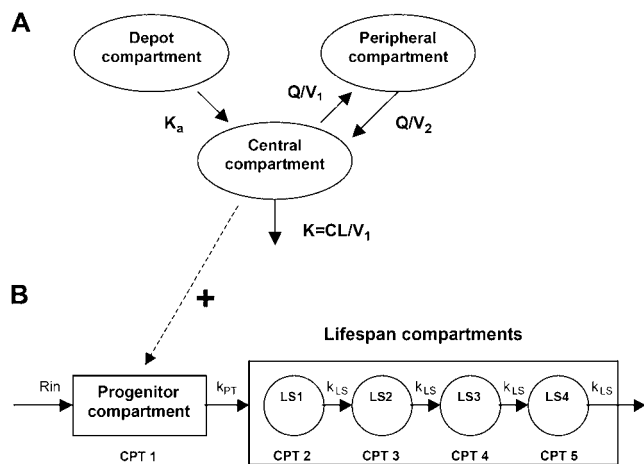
A

Depot compartment

Peripheral compartment

$K_a$

$Q/V_1$

$Q/V_2$

Central compartment

$K=CL/V_1$

B

+

Lifespan compartments

Rin

Progenitor compartment

$k_{PT}$

LS1

$k_{LS}$

LS2

$k_{LS}$

LS3

$k_{LS}$

LS4

$k_{LS}$

CPT 1

CPT 2

CPT 3

CPT 4

CPT 5